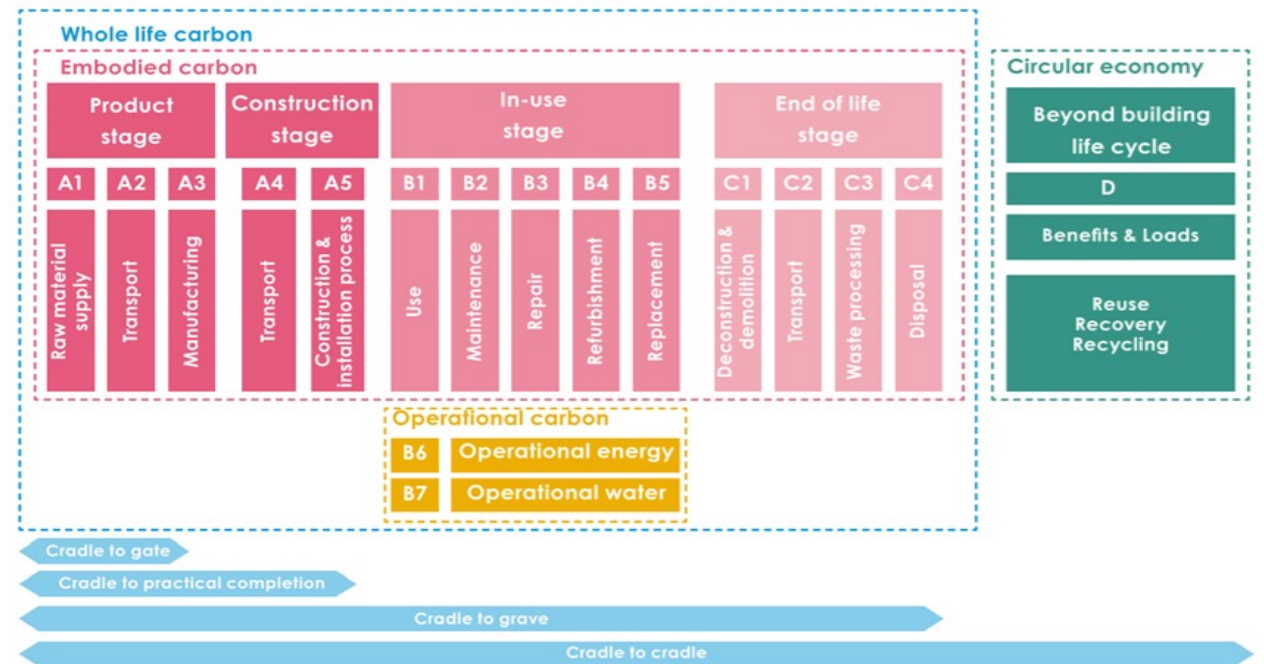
Whole life carbon

Embodied carbon

Product stage

Construction stage

In-use stage

End of life stage

A1 A2 A3 A4 A5 B1 B2 B3 B4 B5 C1 C2 C3 C4

Raw material supply

Transport

Manufacturing

Transport

Construction & installation process

Use

Maintenance

Repair

Refurbishment

Replacement

Deconstruction & demolition

Transport

Waste processing

Disposal

Operational carbon

B6 Operational energy

B7 Operational water

Circular economy

Beyond building life cycle

D

Benefits & Loads

Reuse
Recovery
Recycling

Cradle to gate

Cradle to practical completion

Cradle to grave

Cradle to cradle